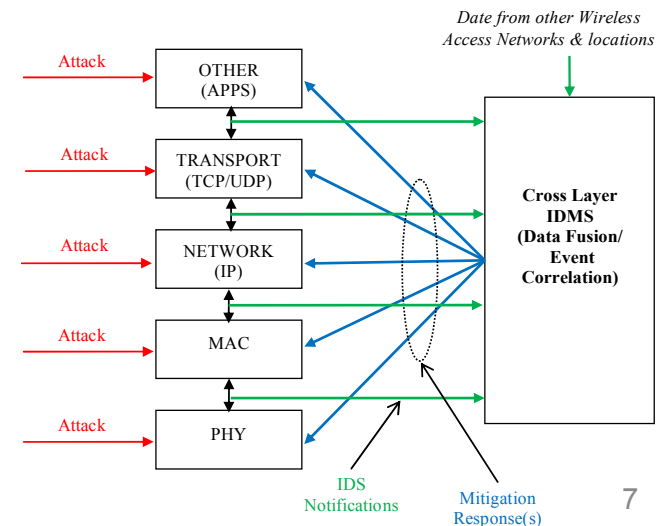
Date from other Wireless Access Networks & locations

Attack

OTHER (APPS)

Attack

TRANSPORT (TCP/UDP)

Attack

NETWORK (IP)

Attack

MAC

Attack

PHY

Cross Layer IDMS (Data Fusion/ Event Correlation)

IDS Notifications

Mitigation Response(s)

7